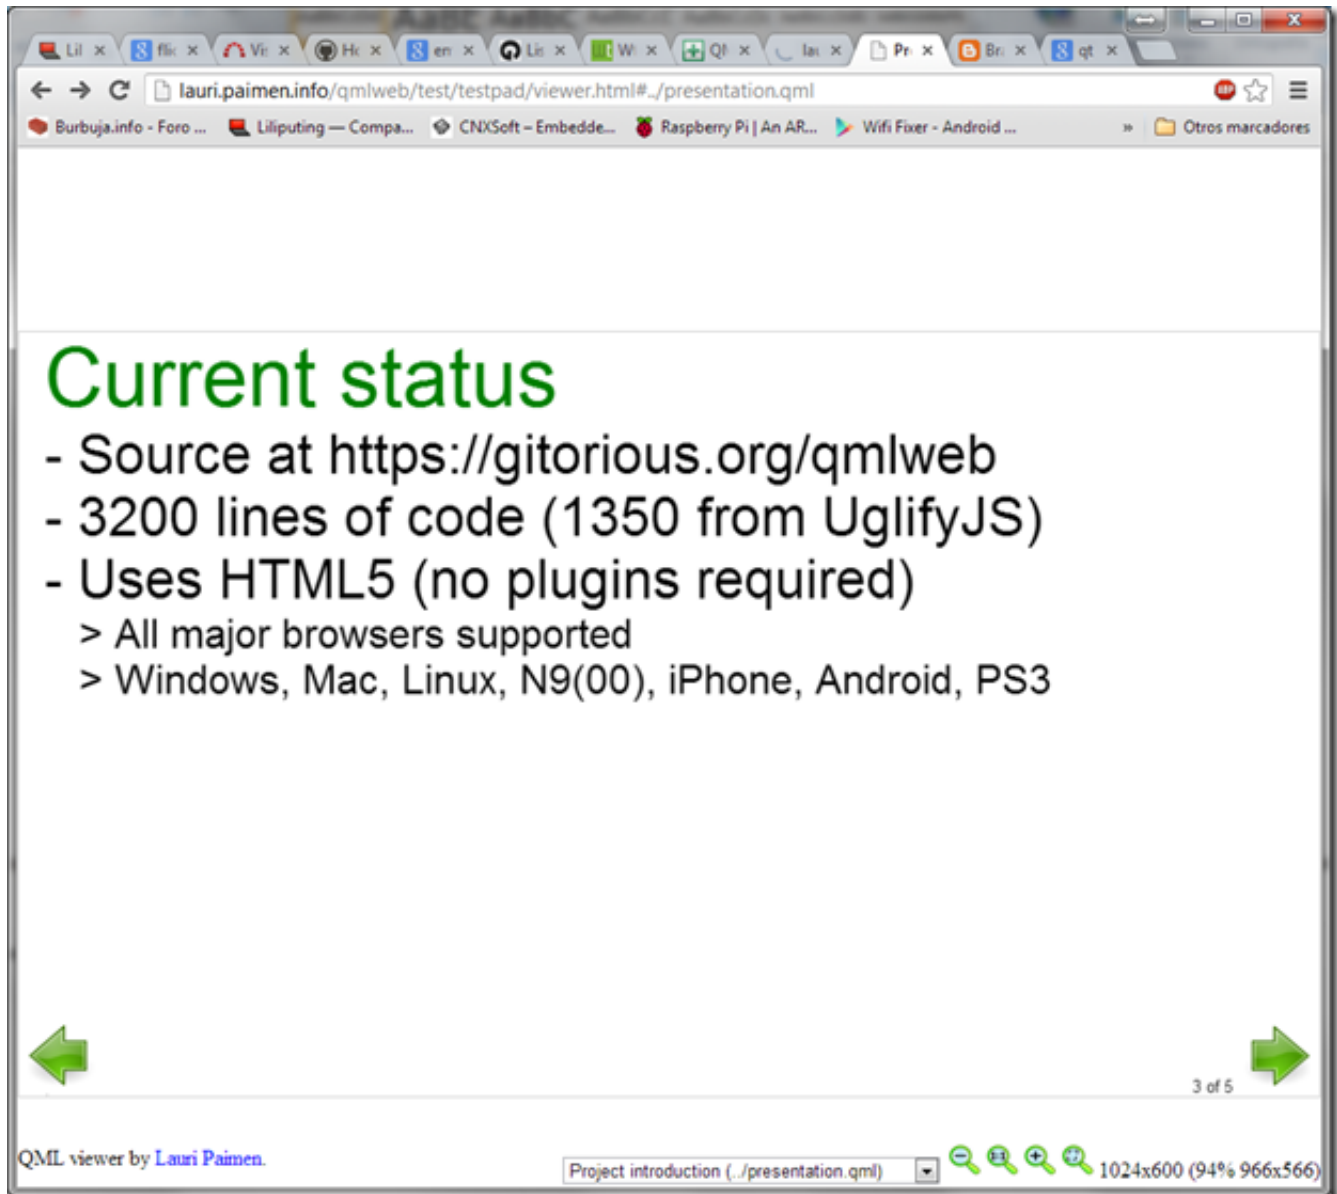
Lil × flic × Vi × Hc × en × Lir × W × Ql × la × Pr × Br × qt ×

lauri.paimen.info/qmlweb/test/testpad/viewer.html#../presentation.qml

Burbuja.info - Foro ... Liliputing — Compa... CNXSoft – Embedde... Raspberry Pi | An AR... Wifi Fixer - Android ... » Otros marcadores

Current status

- Source at https://gitorious.org/qmlweb
- 3200 lines of code (1350 from UglifyJS)
- Uses HTML5 (no plugins required)
> All major browsers supported
> Windows, Mac, Linux, N9(00), iPhone, Android, PS3

3 of 5

QML viewer by Lauri Paimen.

Project introduction (../presentation.qml)

1024x600 (94% 966x566)